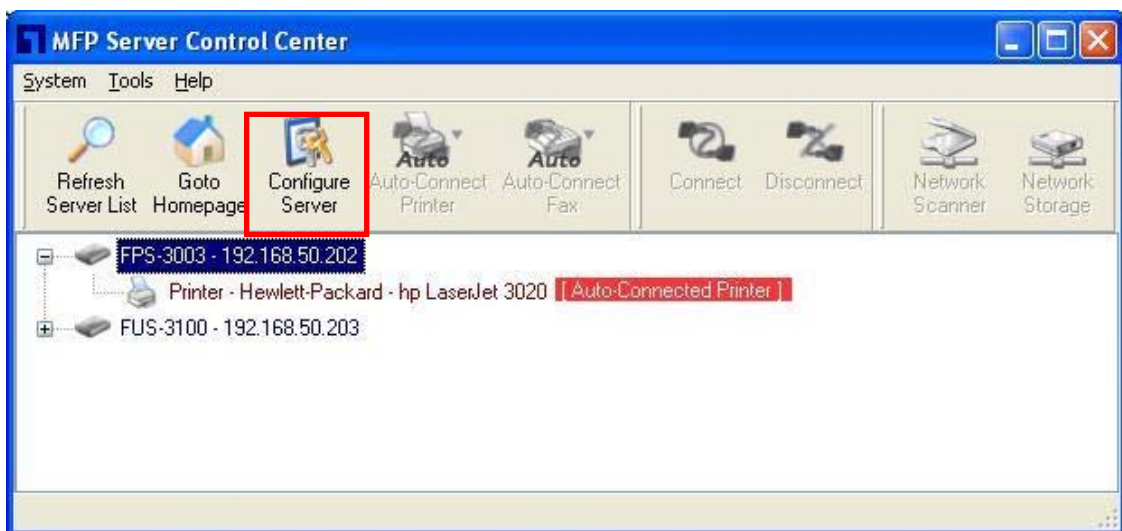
MFP Server Control Center

System Tools Help

Refresh Server List
Goto Homepage
Configure Server
Auto
Auto-Connect Printer
Auto
Auto-Connect Fax
Connect
Disconnect
Network Scanner
Network Storage

FPS-3003 - 192.168.50.202
Printer - Hewlett-Packard - hp LaserJet 3020 [ Auto-Connected Printer ]
FUS-3100 - 192.168.50.203